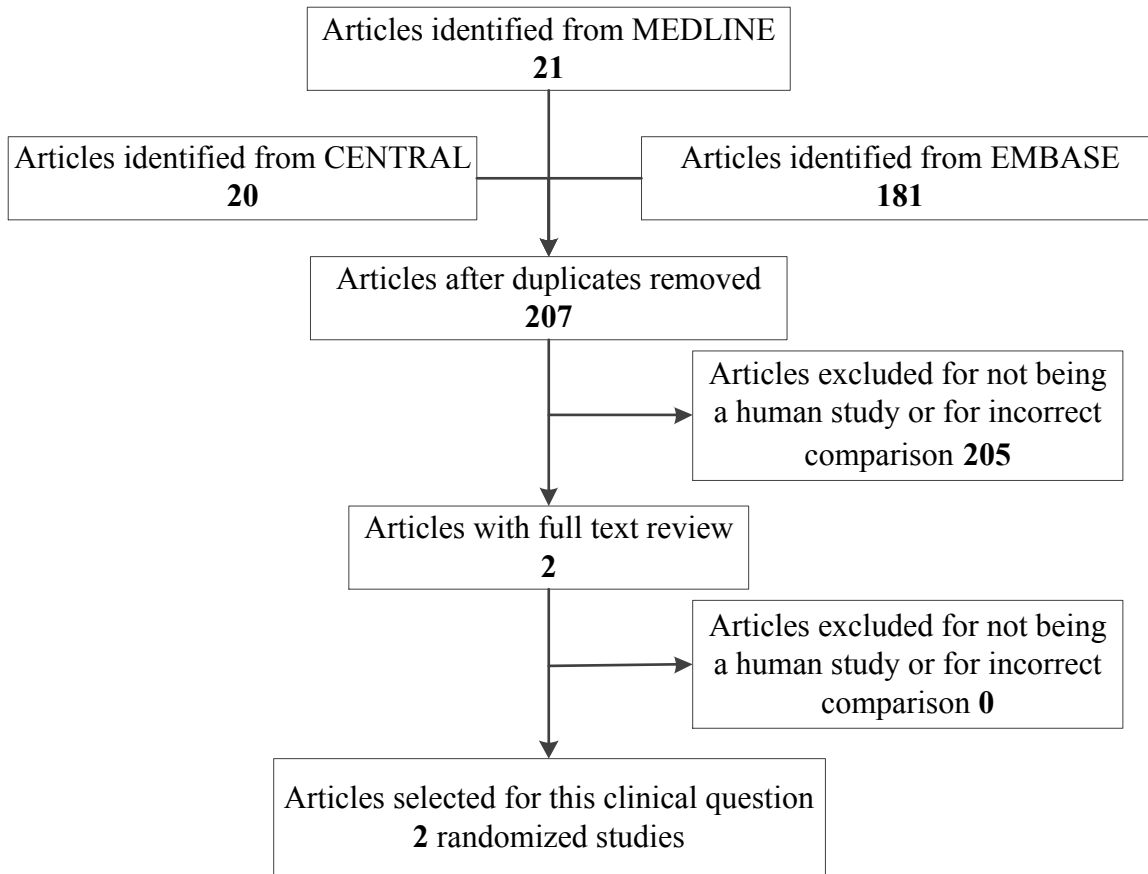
Articles identified from MEDLINE
21

Articles identified from CENTRAL
20

Articles identified from EMBASE
181

Articles after duplicates removed
207

Articles excluded for not being a human study or for incorrect comparison 205

Articles with full text review
2

Articles excluded for not being a human study or for incorrect comparison 0

Articles selected for this clinical question
2 randomized studies